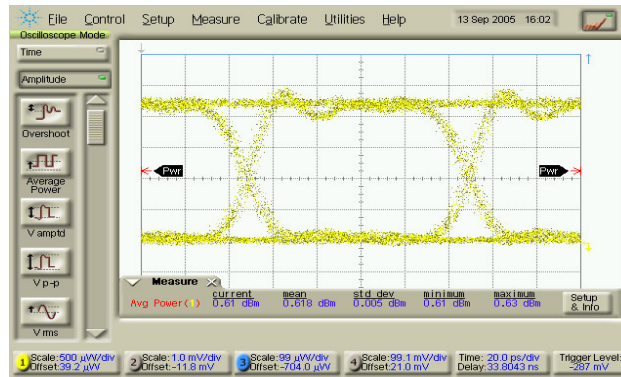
File Control Setup Measure Calibrate Utilities Help 13 Sep 2005 16:02

Oscilloscope Mode

Time

Amplitude

Overshoot

Average Power

V amptd

V p-p

V rms

Pwr

Pwr

Measure

| | current | mean | std dev | minimum | maximum |
|---|---|---|---|---|---|
| Avg Power (1) | 0.61 dBm | 0.618 dBm | 0.005 dBm | 0.61 dBm | 0.63 dBm |

Setup & Info

1 Scale:500 µW/div Offset:39.2 µW

2 Scale:1.0 mV/div Offset:-11.8 mV

3 Scale:99 µW/div Offset:-704.0 µW

4 Scale:99.1 mV/div Offset:21.0 mV

Time: 20.0 ps/div Delay:33.8043 ns

Trigger Level: -287 mV